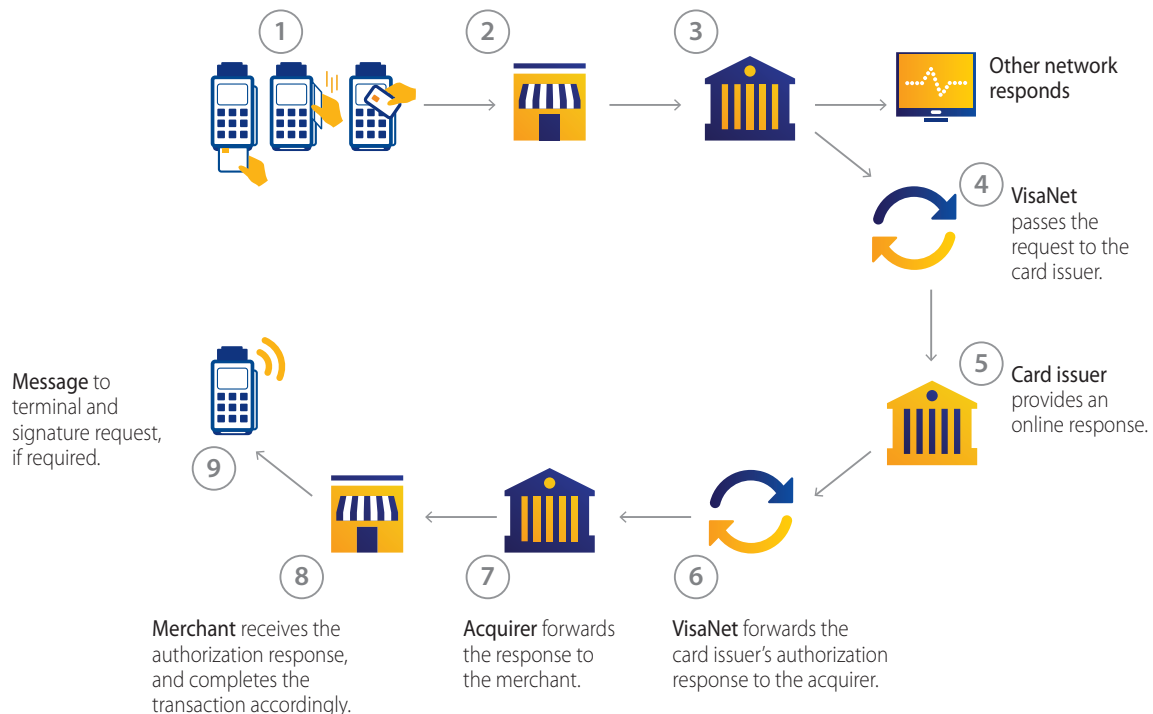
1

2

3

Other network responds

4

VisaNet passes the request to the card issuer.

5

Card issuer provides an online response.

Message to terminal and signature request, if required.

9

8

7

6

Merchant receives the authorization response, and completes the transaction accordingly.

Acquirer forwards the response to the merchant.

VisaNet forwards the card issuer's authorization response to the acquirer.